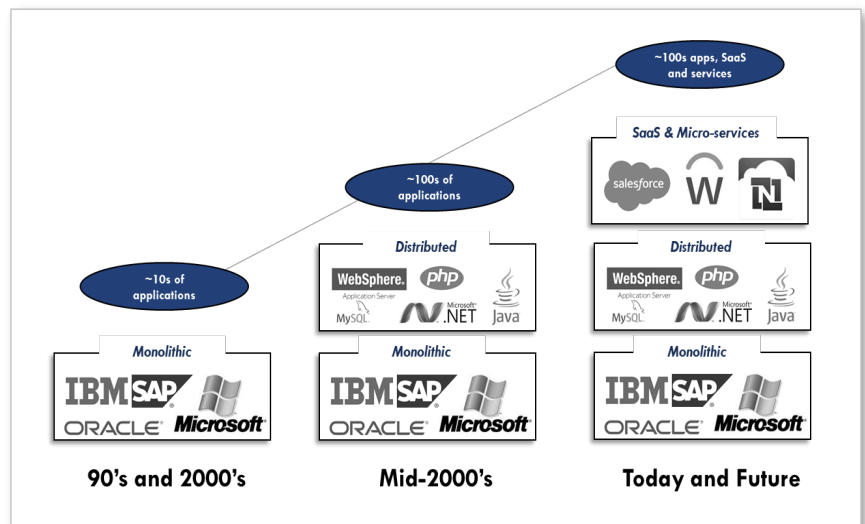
~100s apps, SaaS and services

~100s of applications

~10s of applications

SaaS & Micro-services

salesforce

W

N

Distributed

WebSphere. Application Server

php

MySQL

Microsoft .NET

Java

Distributed

WebSphere. Application Server

php

MySQL

Microsoft .NET

Java

Monolithic

IBM SAP

ORACLE Microsoft

Monolithic

IBM SAP

ORACLE Microsoft

Monolithic

IBM SAP

ORACLE Microsoft

90's and 2000's

Mid-2000's

Today and Future